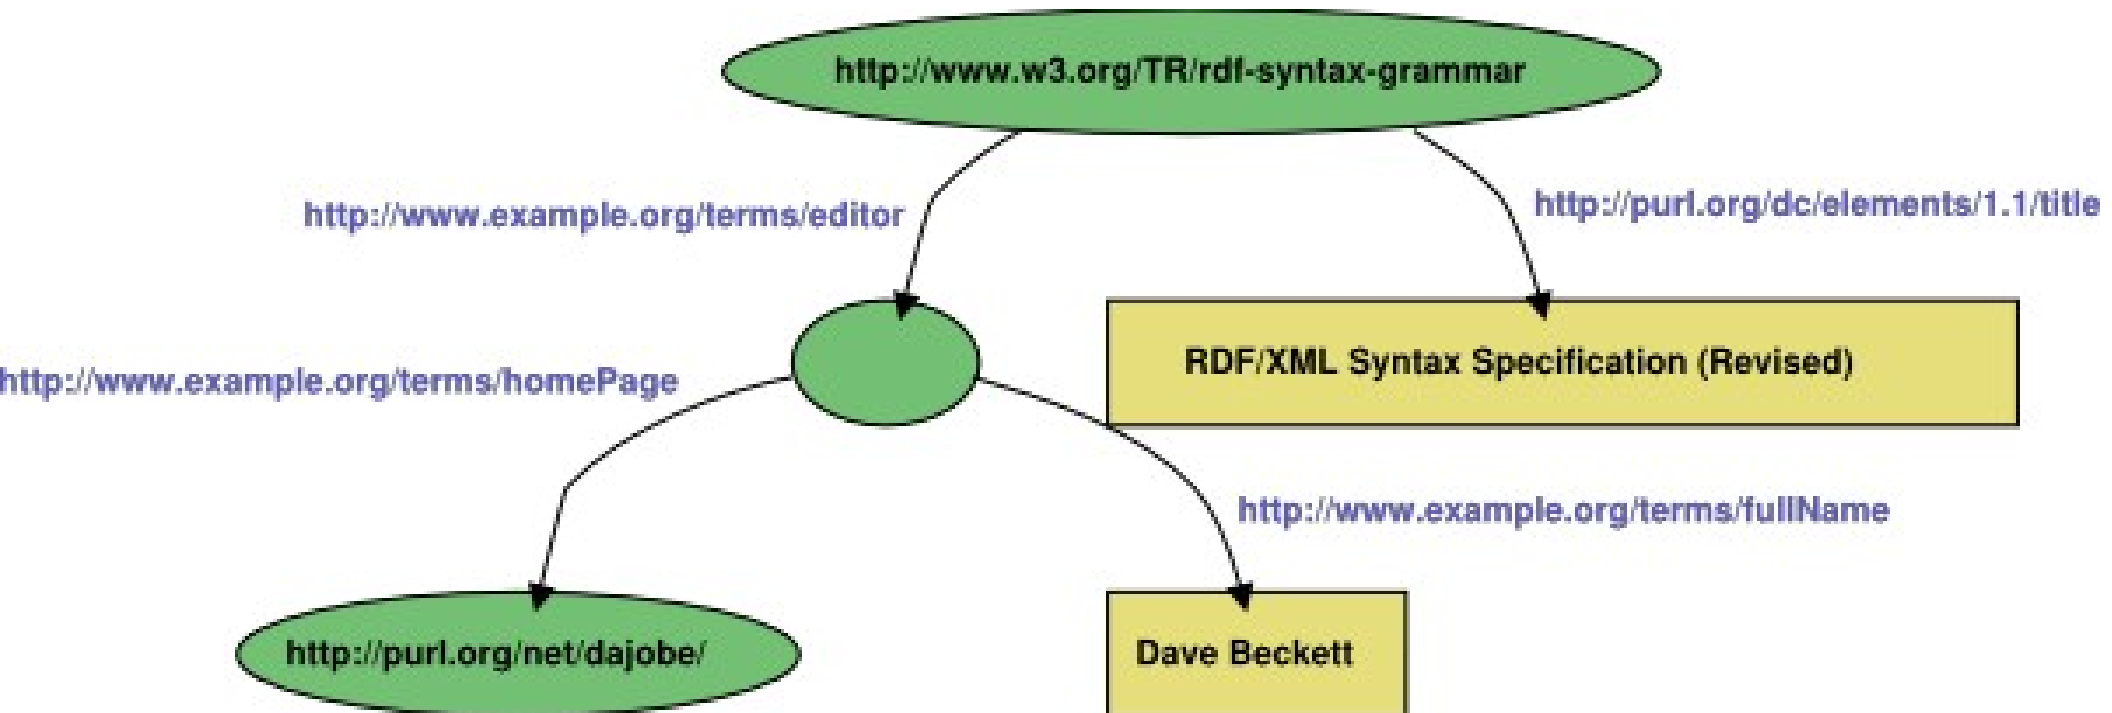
http://www.w3.org/TR/rdf-syntax-grammar

http://www.example.org/terms/editor

http://purl.org/dc/elements/1.1/title

RDF/XML Syntax Specification (Revised)

http://www.example.org/terms/homePage

http://www.example.org/terms/fullName

http://purl.org/net/dajobe/

Dave Beckett